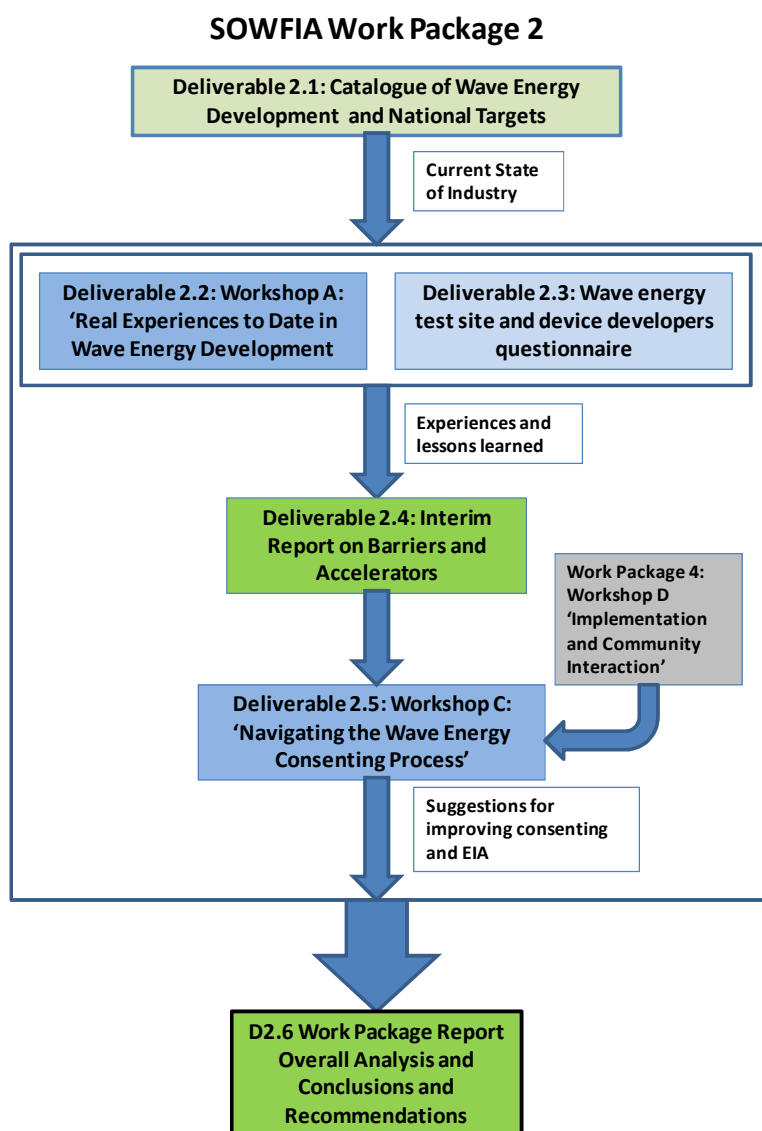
SOWFIA Work Package 2

Deliverable 2.1: Catalogue of Wave Energy Development and National Targets

Current State of Industry

Deliverable 2.2: Workshop A: 'Real Experiences to Date in Wave Energy Development

Deliverable 2.3: Wave energy test site and device developers questionnaire

Experiences and lessons learned

Deliverable 2.4: Interim Report on Barriers and Accelerators

Work Package 4: Workshop D 'Implementation and Community Interaction'

Deliverable 2.5: Workshop C: 'Navigating the Wave Energy Consenting Process'

Suggestions for improving consenting and EIA

D2.6 Work Package Report Overall Analysis and Conclusions and Recommendations